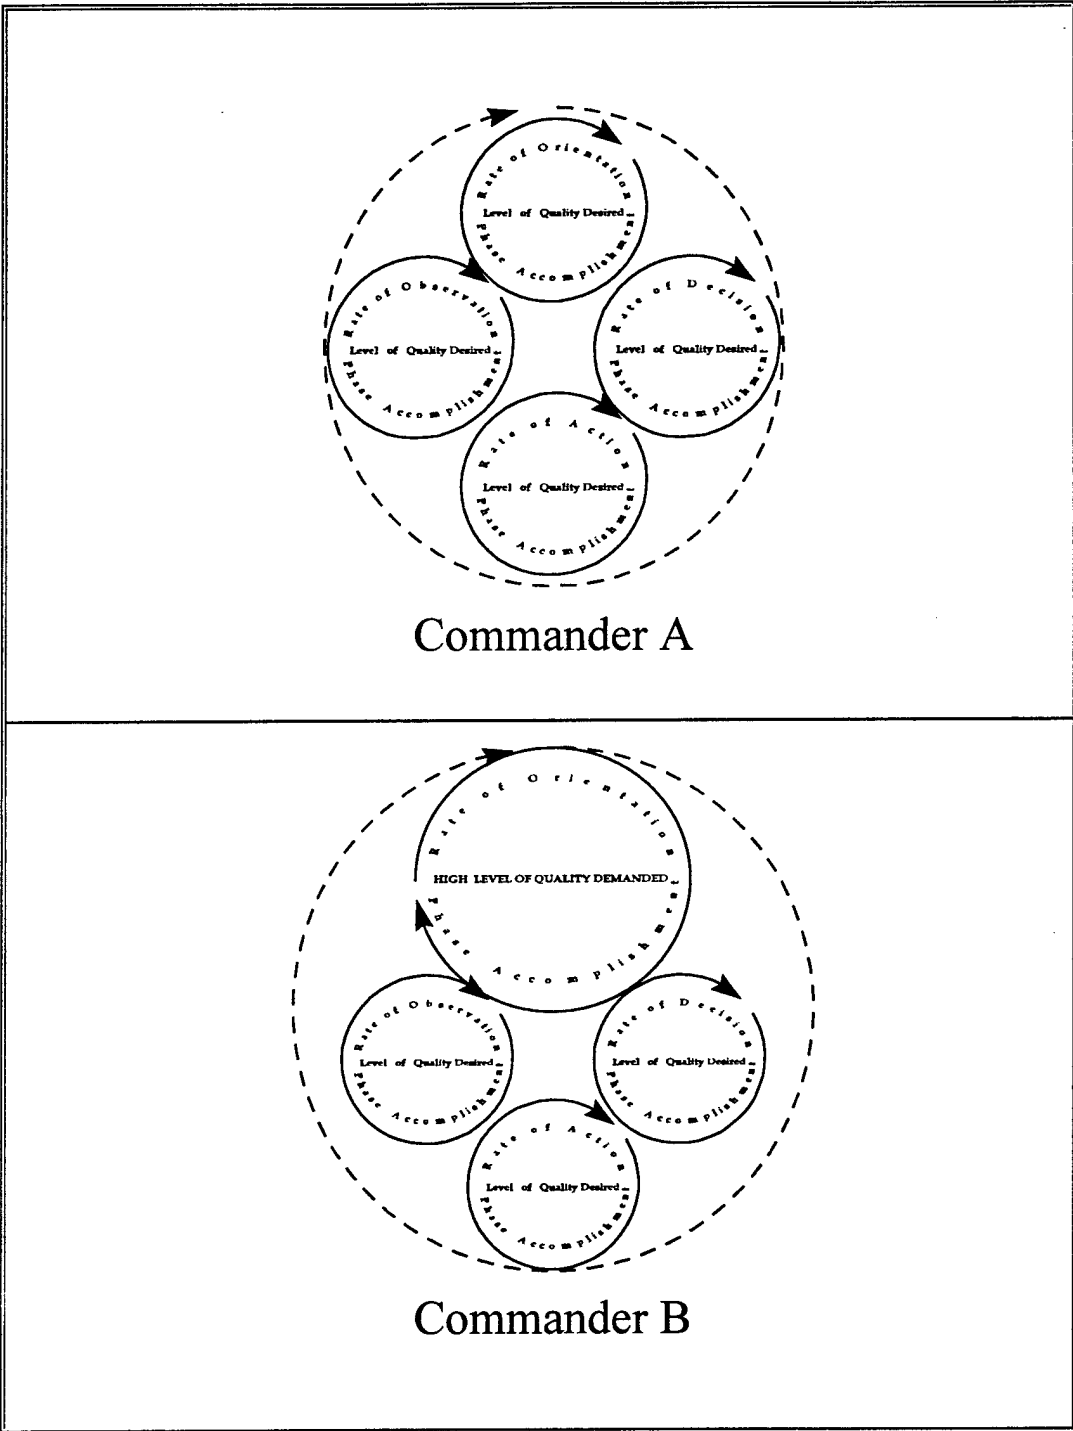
Rate of Orientation
Level of Quality Desired
Phase Accomplishment

Rate of Observation
Level of Quality Desired
Phase Accomplishment

Rate of Decision
Level of Quality Desired
Phase Accomplishment

Rate of Action
Level of Quality Desired
Phase Accomplishment

Commander A

Rate of Orientation
HIGH LEVEL OF QUALITY DEMANDED
Phase Accomplishment

Rate of Observation
Level of Quality Desired
Phase Accomplishment

Rate of Decision
Level of Quality Desired
Phase Accomplishment

Rate of Action
Level of Quality Desired
Phase Accomplishment

Commander B